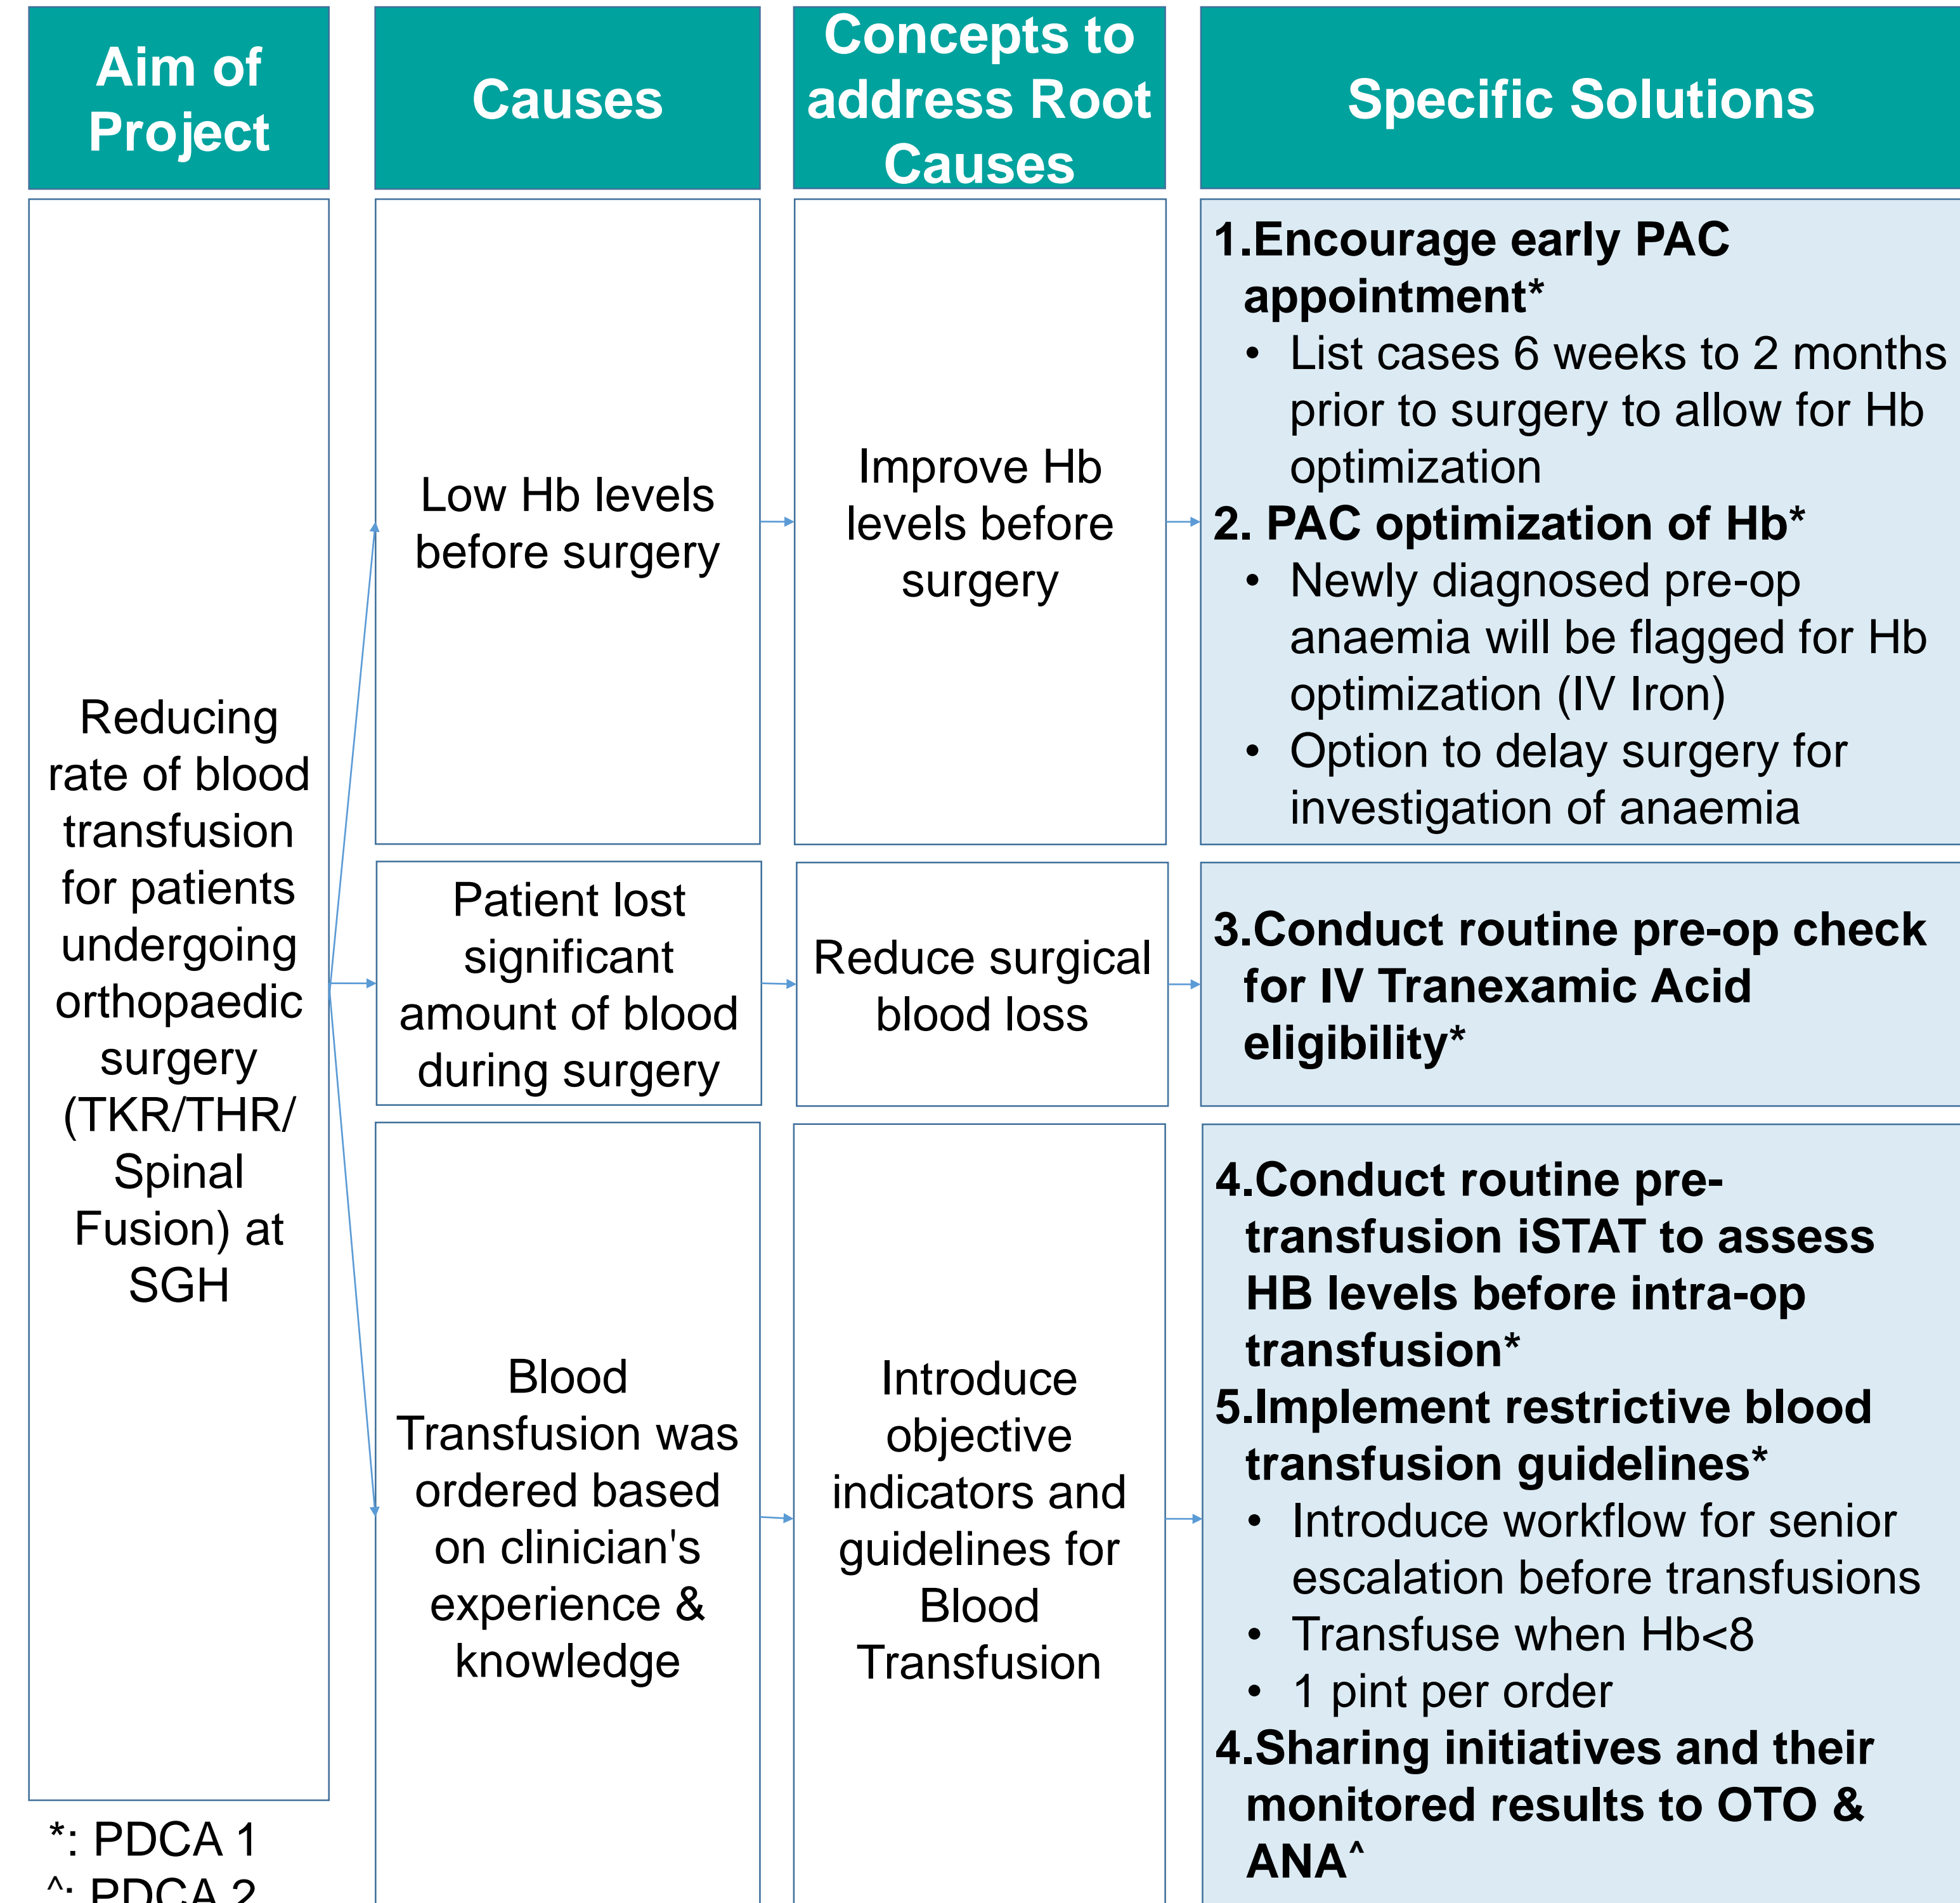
| Aim of Project | Causes | Concepts to address Root Causes | Specific Solutions |
|---|---|---|---|
| Reducing rate of blood transfusion for patients undergoing orthopaedic surgery (TKR/THR/ Spinal Fusion) at SGH | Low Hb levels before surgery | Improve Hb levels before surgery | **1.Encourage early PAC appointment*** • List cases 6 weeks to 2 months prior to surgery to allow for Hb optimization **2. PAC optimization of Hb*** • Newly diagnosed pre-op anaemia will be flagged for Hb optimization (IV Iron) • Option to delay surgery for investigation of anaemia |
| | Patient lost significant amount of blood during surgery | Reduce surgical blood loss | **3.Conduct routine pre-op check for IV Tranexamic Acid eligibility*** |
| | Blood Transfusion was ordered based on clinician's experience & knowledge | Introduce objective indicators and guidelines for Blood Transfusion | **4.Conduct routine pre-transfusion iSTAT to assess HB levels before intra-op transfusion*** **5.Implement restrictive blood transfusion guidelines*** • Introduce workflow for senior escalation before transfusions • Transfuse when Hb<8 • 1 pint per order **4.Sharing initiatives and their monitored results to OTO & ANA^** |

*: PDCA 1
^: PDCA 2